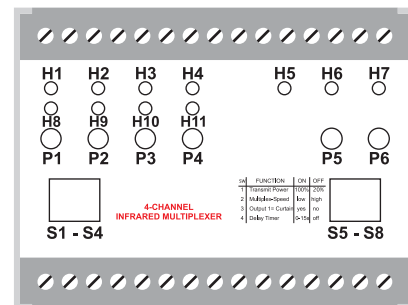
H1 H2 H3 H4 H5 H6 H7

H8 H9 H10 H11

P1 P2 P3 P4 P5 P6

4-CHANNEL
INFRARED MULTIPLEXER

| SW | FUNCTION | ON | OFF |
|---|---|---|---|
| 1 | Transmit Power | 100% | 20% |
| 2 | Multiplex-Speed | low | high |
| 3 | Output 1= Curtain | yes | no |
| 4 | Delay Timer | >15s | off |

S1 - S4

S5 - S8